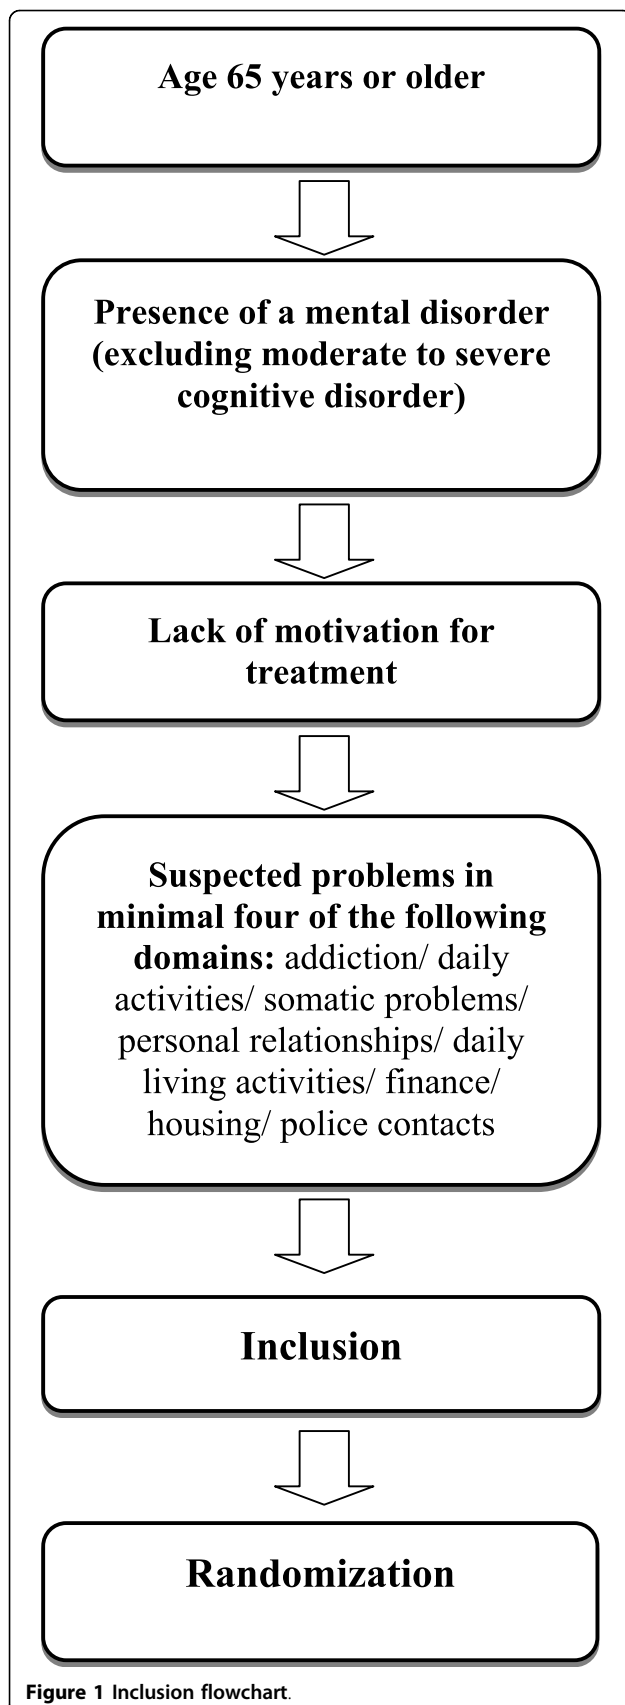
Age 65 years or older

Presence of a mental disorder (excluding moderate to severe cognitive disorder)

Lack of motivation for treatment

Suspected problems in minimal four of the following domains: addiction/ daily activities/ somatic problems/ personal relationships/ daily living activities/ finance/ housing/ police contacts

Inclusion

Randomization

Figure 1 Inclusion flowchart.